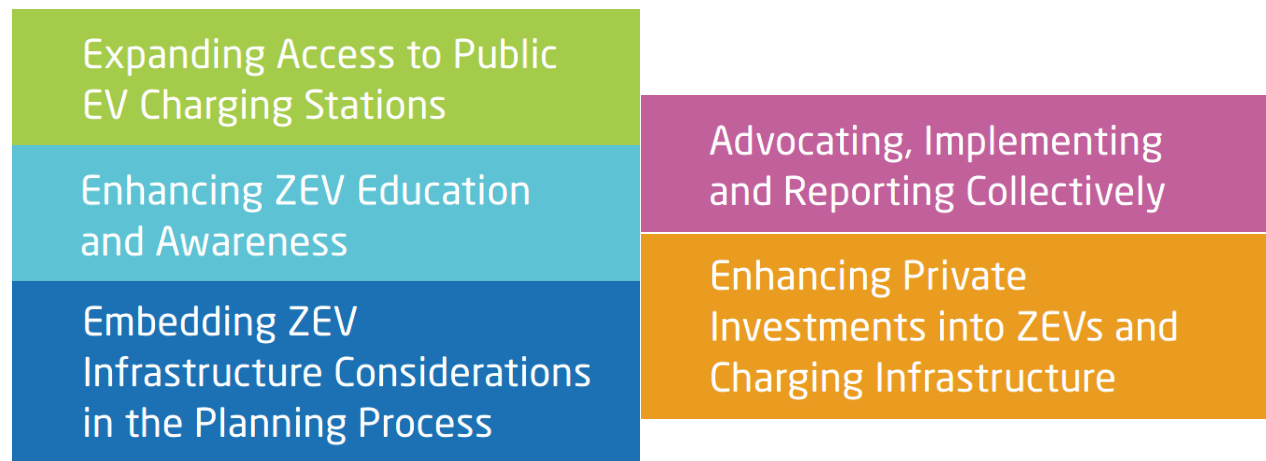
Expanding Access to Public EV Charging Stations

Enhancing ZEV Education and Awareness

Embedding ZEV Infrastructure Considerations in the Planning Process

Advocating, Implementing and Reporting Collectively

Enhancing Private Investments into ZEVs and Charging Infrastructure